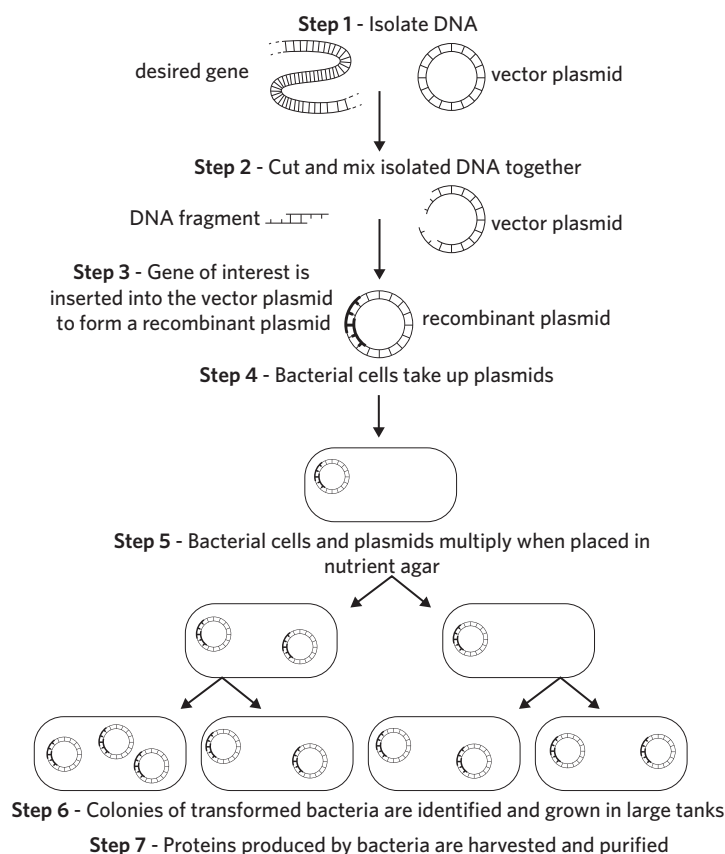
**Step 1** - Isolate DNA

desired gene

vector plasmid

**Step 2** - Cut and mix isolated DNA together

DNA fragment

vector plasmid

**Step 3** - Gene of interest is inserted into the vector plasmid to form a recombinant plasmid

recombinant plasmid

**Step 4** - Bacterial cells take up plasmids

**Step 5** - Bacterial cells and plasmids multiply when placed in nutrient agar

**Step 6** - Colonies of transformed bacteria are identified and grown in large tanks

**Step 7** - Proteins produced by bacteria are harvested and purified